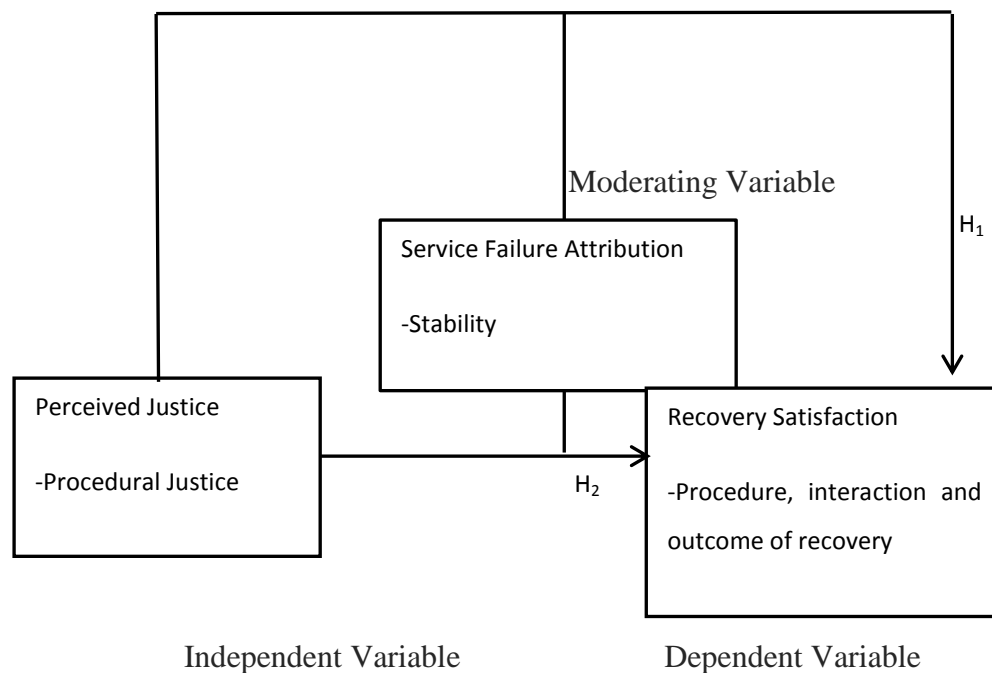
Moderating Variable

$H_1$

Service Failure Attribution

-Stability

Perceived Justice

-Procedural Justice

Recovery Satisfaction

-Procedure, interaction and outcome of recovery

$H_2$

Independent Variable

Dependent Variable